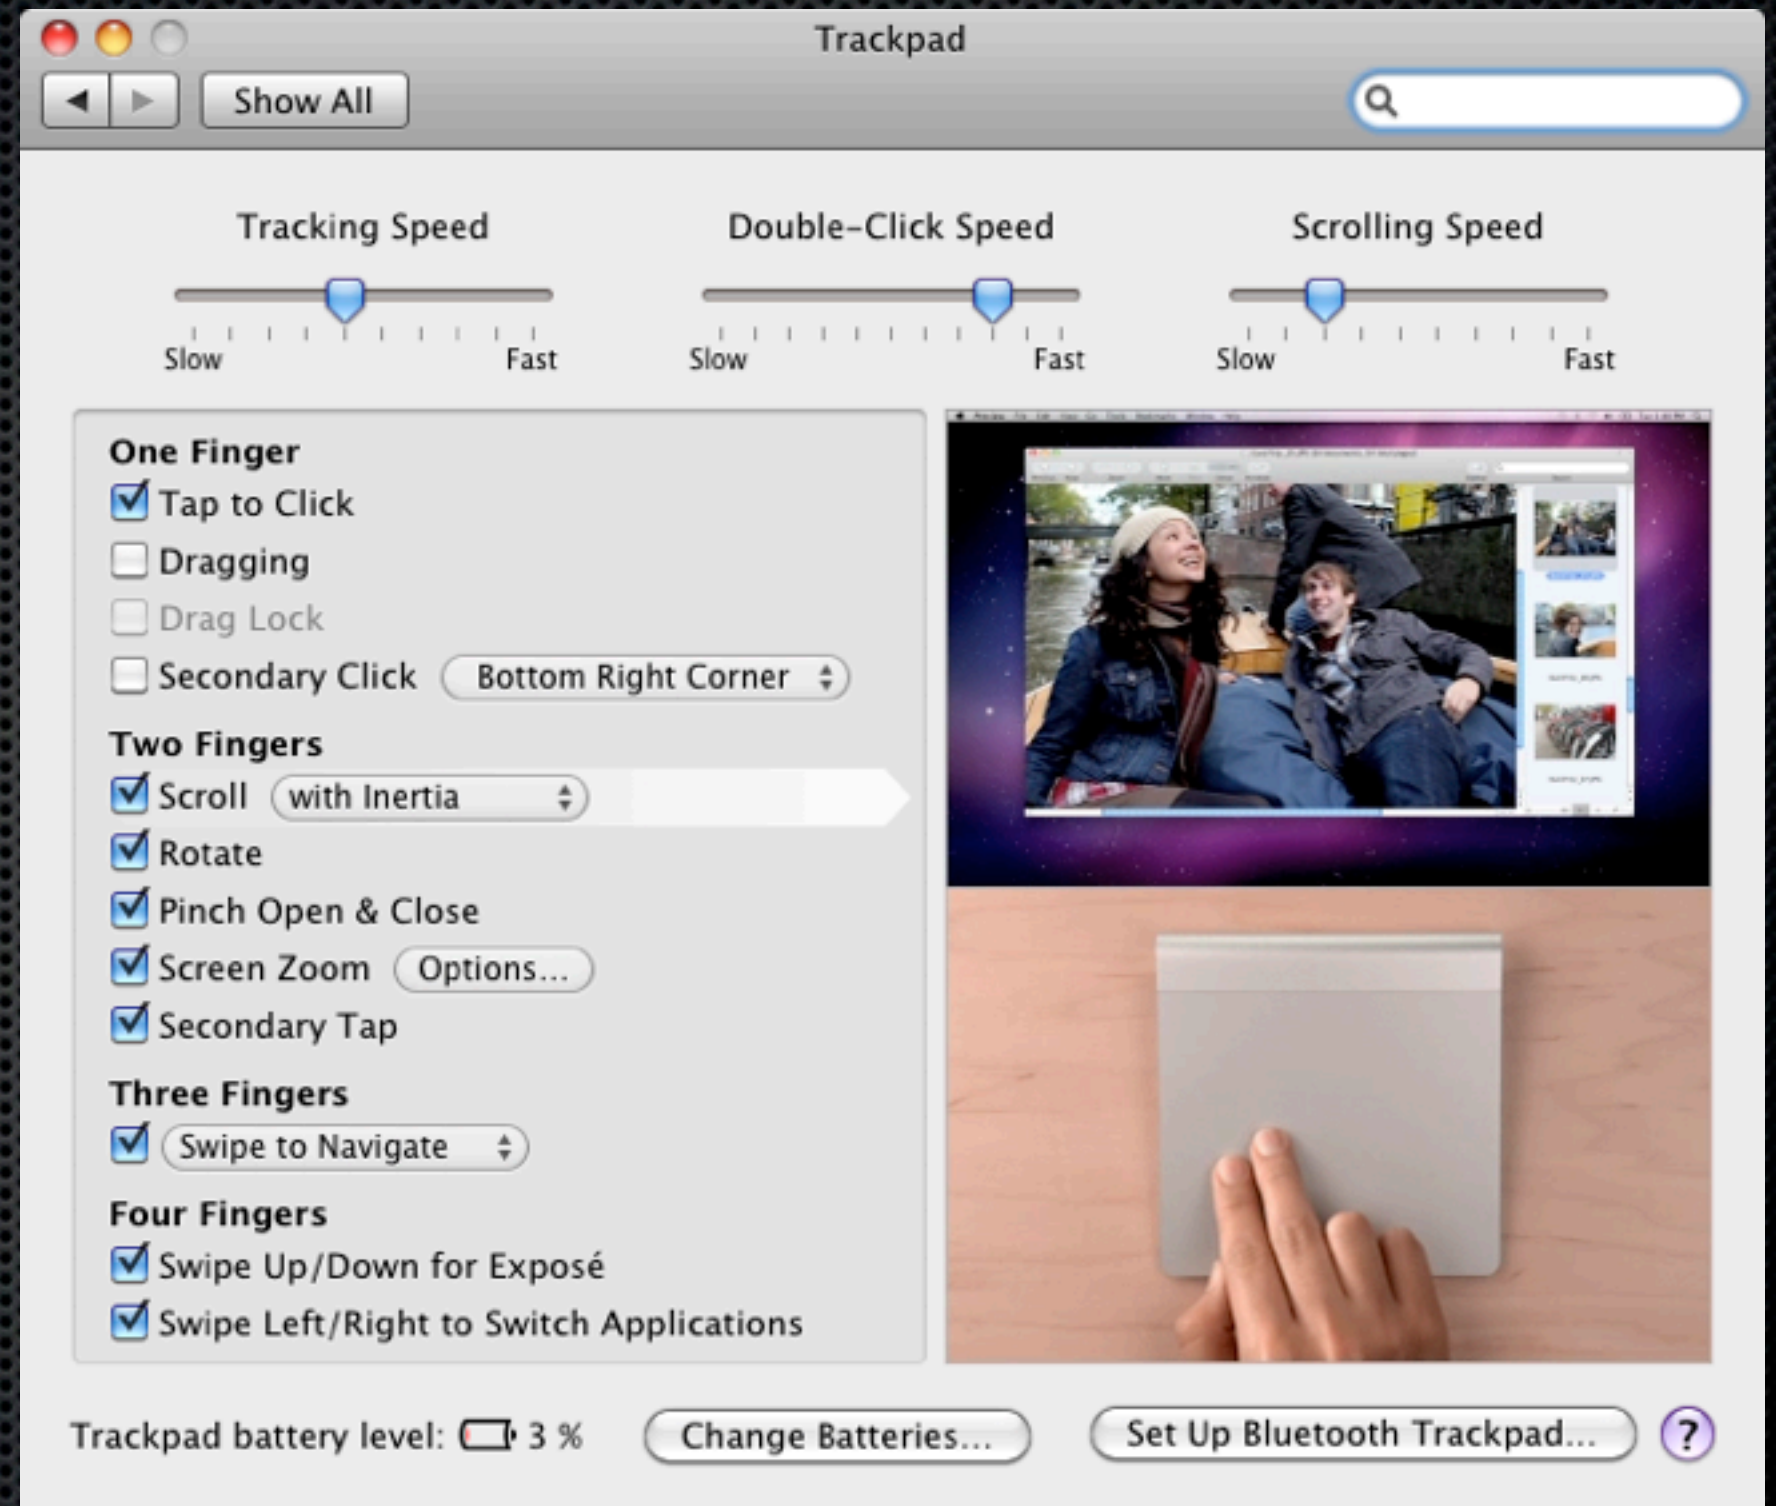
Trackpad

Show All

Tracking Speed
Slow Fast

Double-Click Speed
Slow Fast

Scrolling Speed
Slow Fast

One Finger
Tap to Click
Dragging
Drag Lock
Secondary Click Bottom Right Corner

Two Fingers
Scroll with Inertia
Rotate
Pinch Open & Close
Screen Zoom Options...
Secondary Tap

Three Fingers
Swipe to Navigate

Four Fingers
Swipe Up/Down for Exposé
Swipe Left/Right to Switch Applications

Trackpad battery level: 3 %

Change Batteries...

Set Up Bluetooth Trackpad...

?